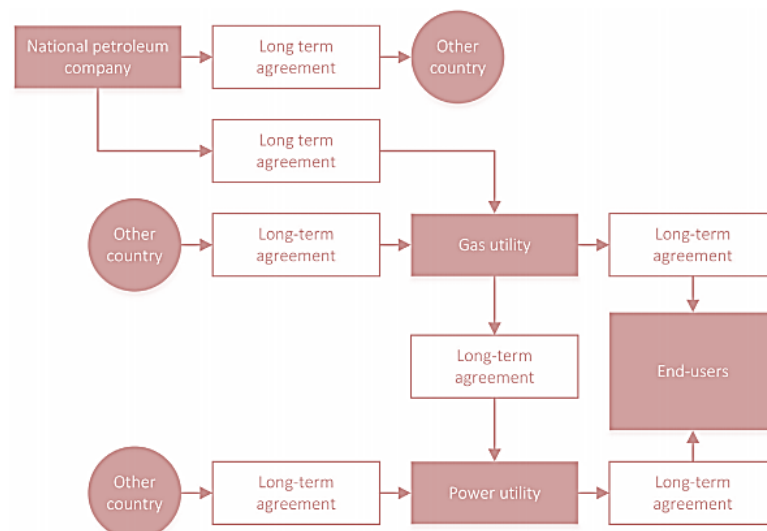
National petroleum company

Long term agreement

Other country

Long term agreement

Other country

Long-term agreement

Gas utility

Long-term agreement

Long-term agreement

End-users

Other country

Long-term agreement

Power utility

Long-term agreement